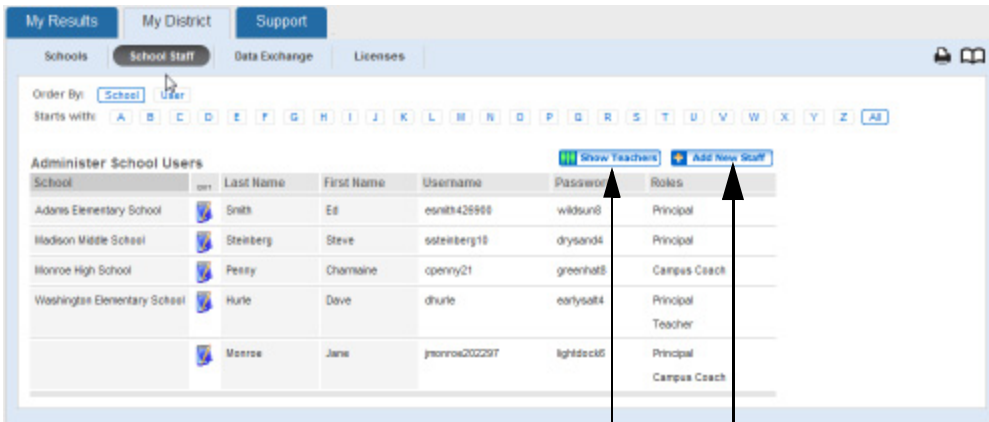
My Results My District Support

Schools School Staff Data Exchange Licenses

Order By: School User
Starts with: A B C D E F G H I J K L M N O P Q R S T U V W X Y Z All

Administer School Users

Show Teachers Add New Staff

| School | EDIT | Last Name | First Name | Username | Passwo | Roles |
|---|---|---|---|---|---|---|
| Adams Elementary School | | Smith | Ed | esmith426900 | wildsun8 | Principal |
| Madison Middle School | | Steinberg | Steve | ssteinberg10 | drysand4 | Principal |
| Monroe High School | | Penny | Charmaine | cpenny21 | greenhat8 | Campus Coach |
| Washington Elementary School | | Hurle | Dave | dhurle | earlysalt4 | Principal Teacher |
| | | Monroe | Jane | jmonroe202297 | lightdock6 | Principal Campus Coach |